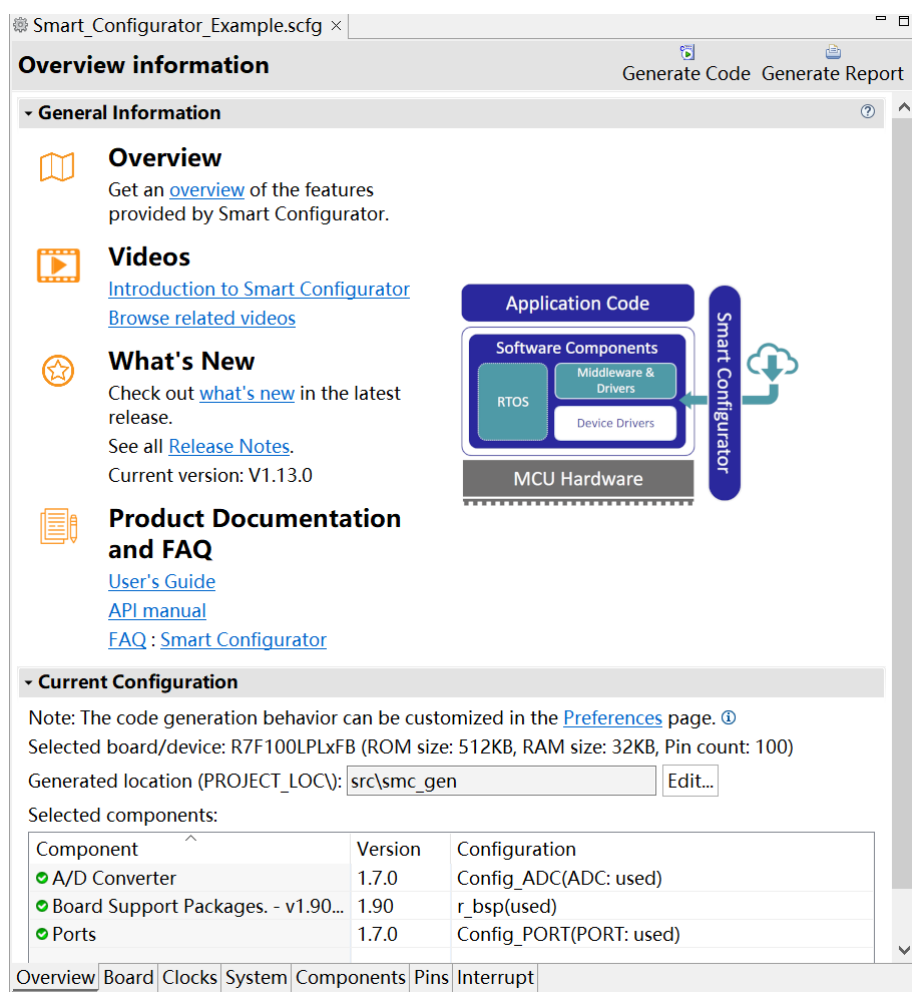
Smart_Configurator_Example.scfg ×

Overview information

Generate Code Generate Report

General Information

Overview

Get an overview of the features provided by Smart Configurator.

Videos

Introduction to Smart Configurator

Browse related videos

What's New

Check out what's new in the latest release.

See all Release Notes.

Current version: V1.13.0

Product Documentation and FAQ

User's Guide

API manual

FAQ : Smart Configurator

Application Code

Software Components

RTOS

Middleware & Drivers

Device Drivers

MCU Hardware

Smart Configurator

Current Configuration

Note: The code generation behavior can be customized in the Preferences page.

Selected board/device: R7F100LPLxFB (ROM size: 512KB, RAM size: 32KB, Pin count: 100)

Generated location (PROJECT_LOC\): src\smc_gen Edit...

Selected components:

| Component | Version | Configuration |
|---|---|---|
| A/D Converter | 1.7.0 | Config_ADC(ADC: used) |
| Board Support Packages. - v1.90... | 1.90 | r_bsp(used) |
| Ports | 1.7.0 | Config_PORT(PORT: used) |

Overview Board Clocks System Components Pins Interrupt